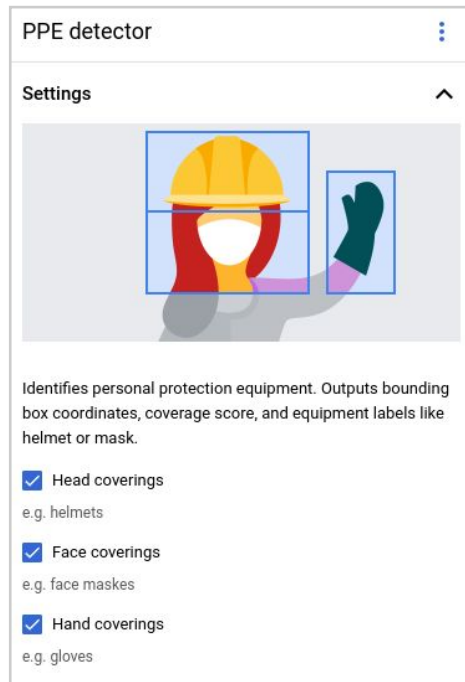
PPE detector

Settings

Identifies personal protection equipment. Outputs bounding box coordinates, coverage score, and equipment labels like helmet or mask.

Head coverings

e.g. helmets

Face coverings

e.g. face maskes

Hand coverings

e.g. gloves